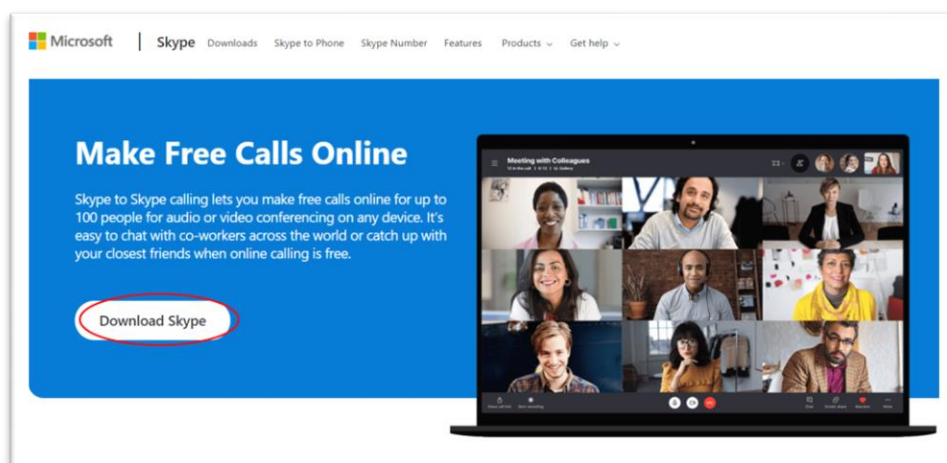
Microsoft | Skype Downloads Skype to Phone Skype Number Features Products Get help

Make Free Calls Online

Skype to Skype calling lets you make free calls online for up to 100 people for audio or video conferencing on any device. It's easy to chat with co-workers across the world or catch up with your closest friends when online calling is free.

Download Skype

Meeting with Colleagues